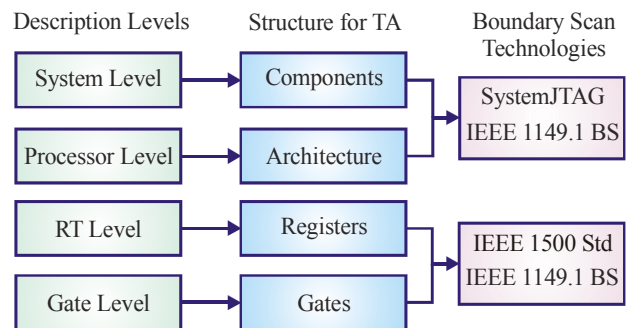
Description Levels

Structure for TA

Boundary Scan Technologies

System Level

Components

SystemJTAG
IEEE 1149.1 BS

Processor Level

Architecture

RT Level

Registers

IEEE 1500 Std
IEEE 1149.1 BS

Gate Level

Gates